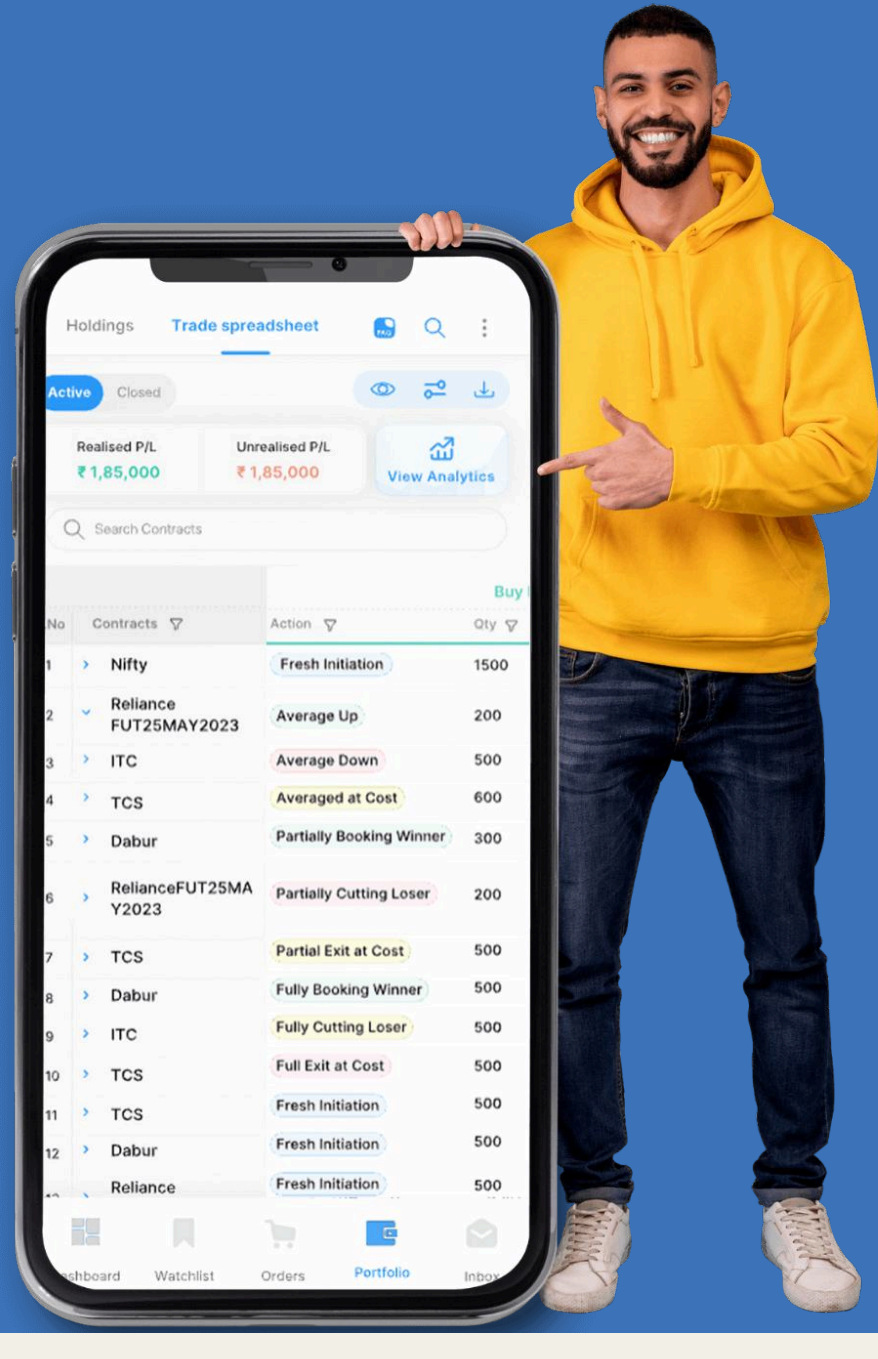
Holdings Trade spreadsheet

Active Closed

Realised P/L
₹1,85,000

Unrealised P/L
₹1,85,000

View Analytics

Search Contracts

Buy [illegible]

| No | Contracts | Action | Qty |
|---|---|---|---|
| 1 | Nifty | Fresh Initiation | 1500 |
| 2 | Reliance FUT25MAY2023 | Average Up | 200 |
| 3 | ITC | Average Down | 500 |
| 4 | TCS | Averaged at Cost | 600 |
| 5 | Dabur | Partially Booking Winner | 300 |
| 6 | RelianceFUT25MAY2023 | Partially Cutting Loser | 200 |
| 7 | TCS | Partial Exit at Cost | 500 |
| 8 | Dabur | Fully Booking Winner | 500 |
| 9 | ITC | Fully Cutting Loser | 500 |
| 10 | TCS | Full Exit at Cost | 500 |
| 11 | TCS | Fresh Initiation | 500 |
| 12 | Dabur | Fresh Initiation | 500 |
| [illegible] | Reliance | Fresh Initiation | 500 |

shboard Watchlist Orders Portfolio Inbox